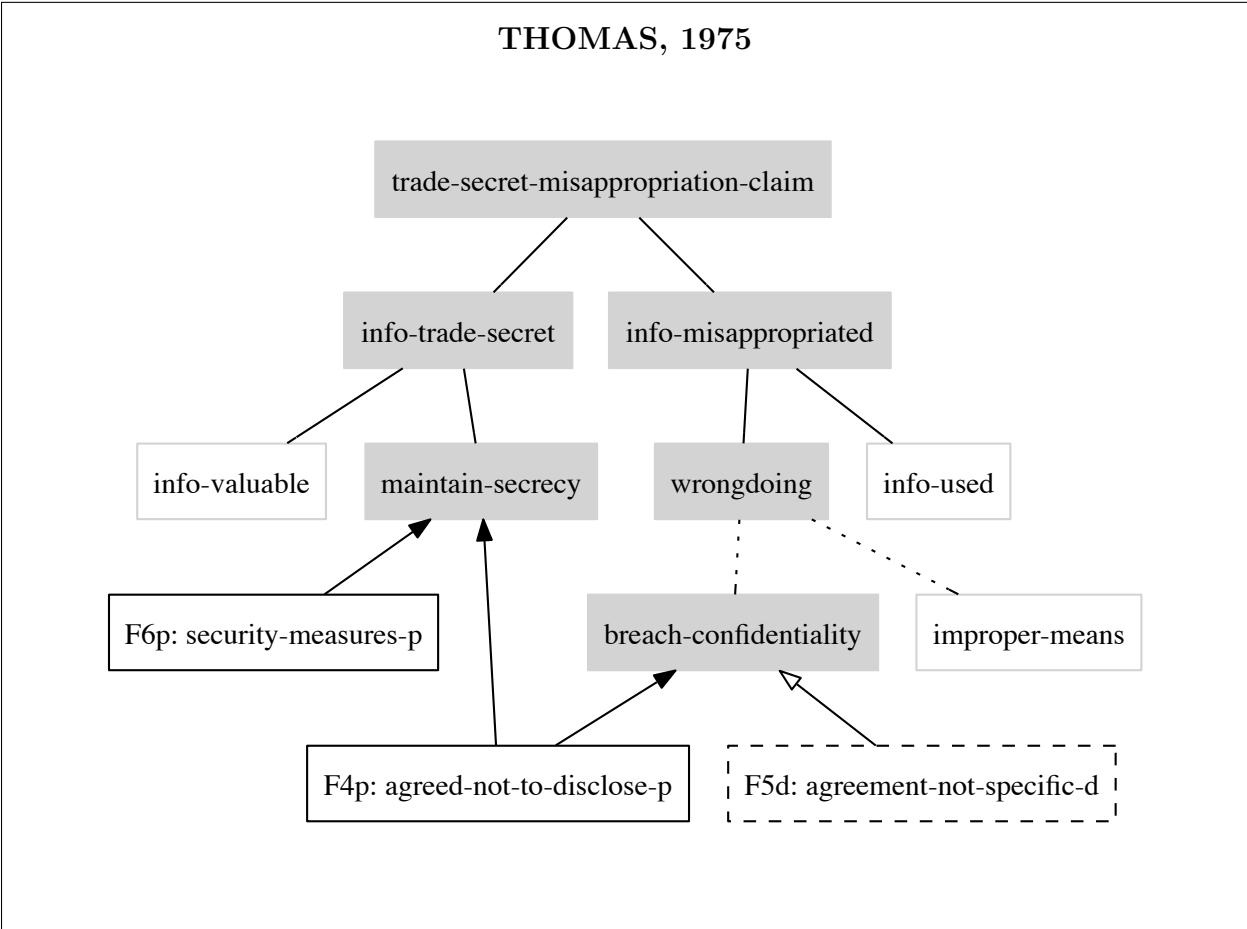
THOMAS, 1975

trade-secret-misappropriation-claim

info-trade-secret

info-misappropriated

info-valuable

maintain-secrecy

wrongdoing

info-used

F6p: security-measures-p

breach-confidentiality

improper-means

F4p: agreed-not-to-disclose-p

F5d: agreement-not-specific-d